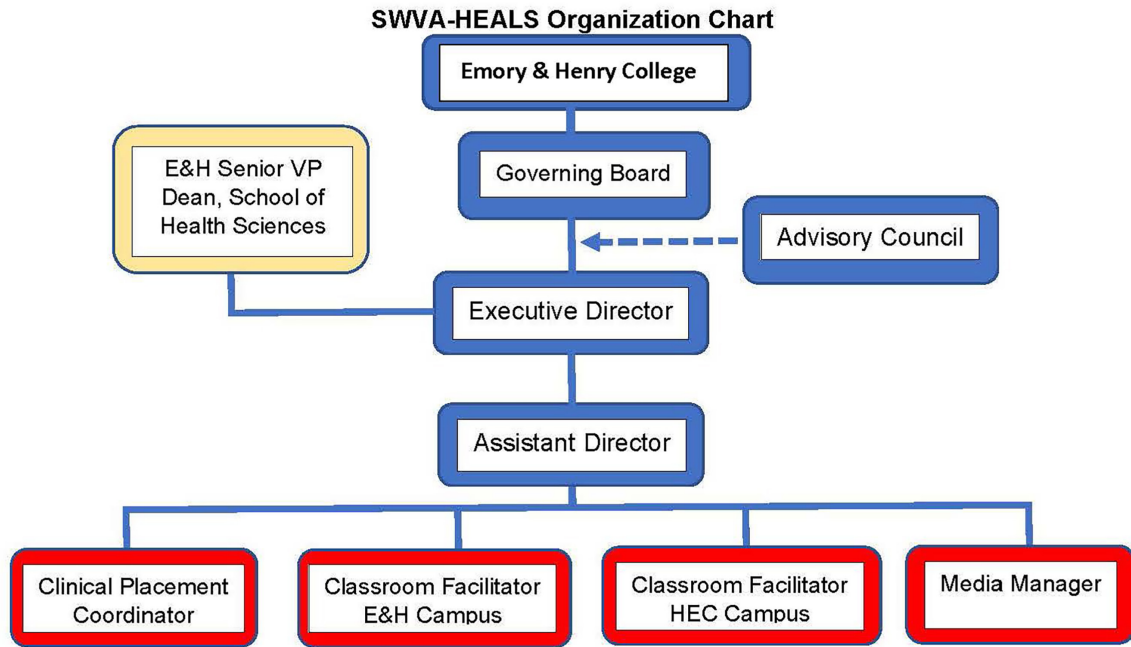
SWVA-HEALS Organization Chart

Emory & Henry College

Governing Board

E&H Senior VP Dean, School of Health Sciences

Advisory Council

Executive Director

Assistant Director

Clinical Placement Coordinator

Classroom Facilitator E&H Campus

Classroom Facilitator HEC Campus

Media Manager